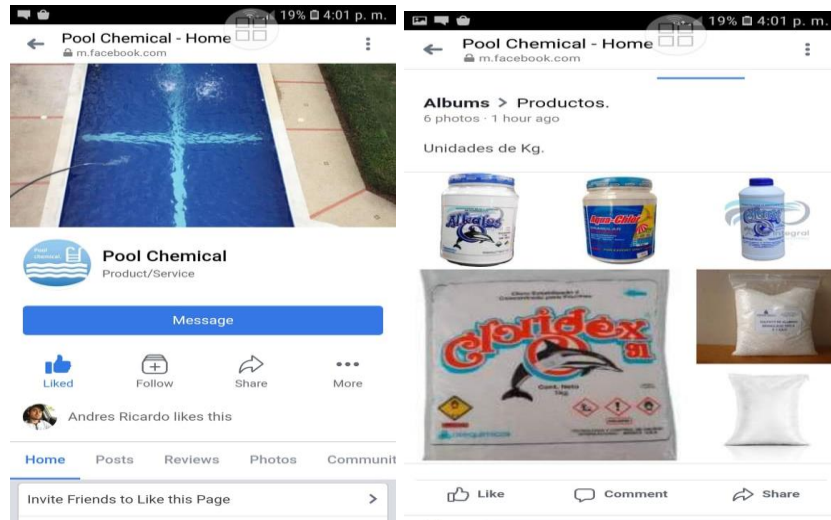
19% 4:01 p. m.

Pool Chemical - Home
m.facebook.com

Pool chemical

Pool Chemical
Product/Service

Message

Liked Follow Share More

Andres Ricardo likes this

Home Posts Reviews Photos Communit

Invite Friends to Like this Page

19% 4:01 p. m.

Pool Chemical - Home
m.facebook.com

Albums > Productos.
6 photos · 1 hour ago

Unidades de Kg.

Alcalin

Aqua-Chlor

Clarif

Cloro Estabilizado y Concentrado para Piscinas

Cloridex 91

Cont. Neto 1kg

Like Comment Share